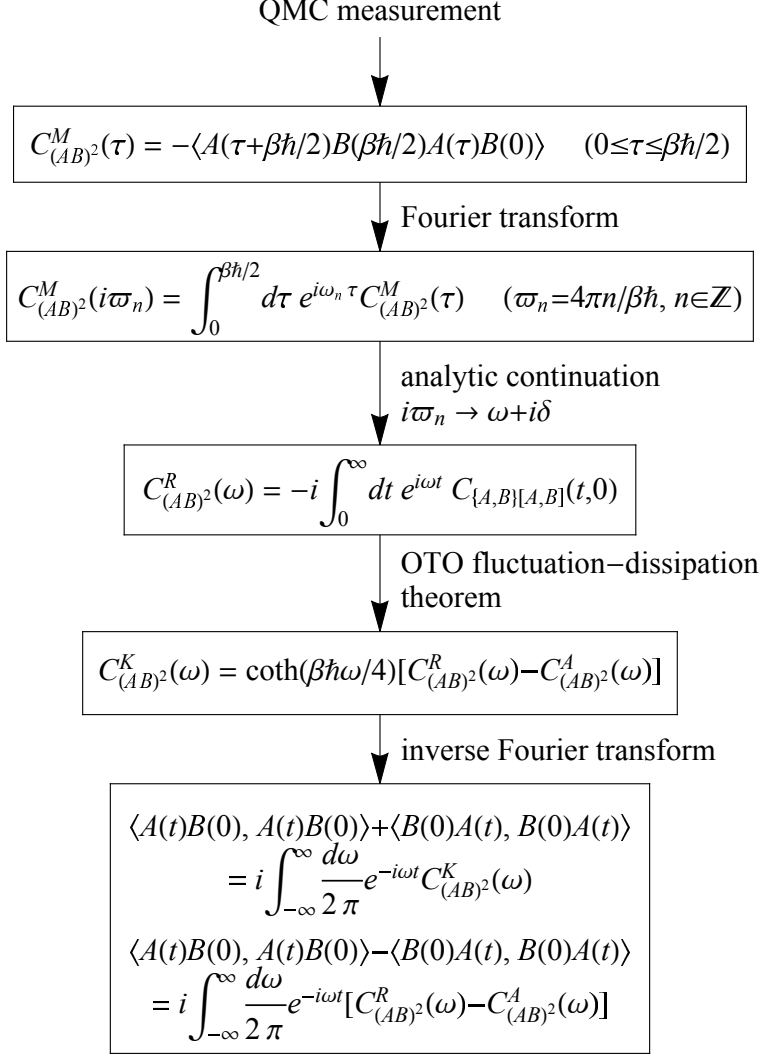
QMC measurement

$C^M_{(AB)^2}(\tau) = -\langle A(\tau+\beta\hbar/2)B(\beta\hbar/2)A(\tau)B(0)\rangle \quad (0\leq\tau\leq\beta\hbar/2)$

Fourier transform

$C^M_{(AB)^2}(i\varpi_n) = \int_0^{\beta\hbar/2} d\tau\, e^{i\omega_n\tau} C^M_{(AB)^2}(\tau) \quad (\varpi_n=4\pi n/\beta\hbar,\, n\in\mathbb{Z})$

analytic continuation
$i\varpi_n \to \omega+i\delta$

$C^R_{(AB)^2}(\omega) = -i\int_0^{\infty} dt\, e^{i\omega t}\, C_{\{A,B\}[A,B]}(t,0)$

OTO fluctuation−dissipation theorem

$C^K_{(AB)^2}(\omega) = \coth(\beta\hbar\omega/4)[C^R_{(AB)^2}(\omega)-C^A_{(AB)^2}(\omega)]$

inverse Fourier transform

$\langle A(t)B(0),\, A(t)B(0)\rangle+\langle B(0)A(t),\, B(0)A(t)\rangle$
$= i\int_{-\infty}^{\infty}\frac{d\omega}{2\pi}e^{-i\omega t}C^K_{(AB)^2}(\omega)$
$\langle A(t)B(0),\, A(t)B(0)\rangle-\langle B(0)A(t),\, B(0)A(t)\rangle$
$= i\int_{-\infty}^{\infty}\frac{d\omega}{2\pi}e^{-i\omega t}[C^R_{(AB)^2}(\omega)-C^A_{(AB)^2}(\omega)]$